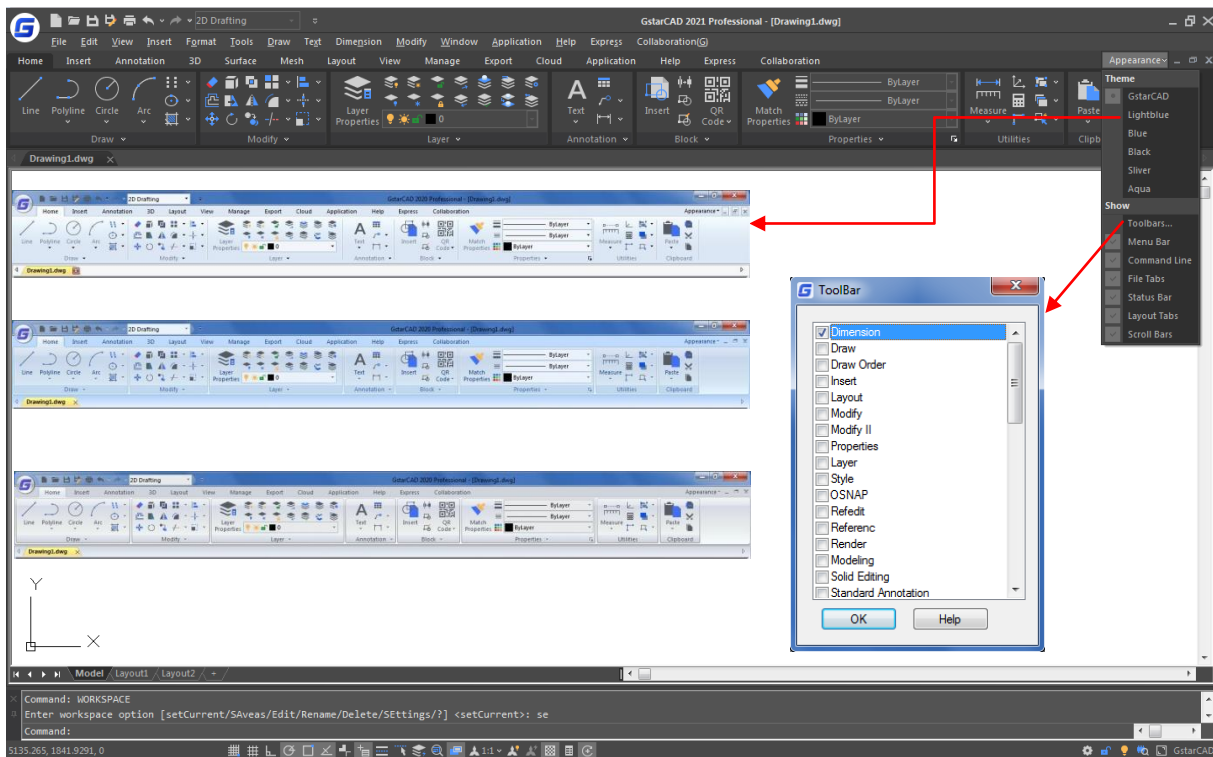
2D Drafting
GstarCAD 2021 Professional - [Drawing1.dwg]

File Edit View Insert Format Tools Draw Text Dimension Modify Window Application Help Express Collaboration(G)

Home Insert Annotation 3D Surface Mesh Layout View Manage Export Cloud Application Help Express Collaboration Appearance

Line Polyline Circle Arc
Draw
Modify
Layer Properties
Layer
Text
Annotation
Insert
QR Code
Block
ByLayer
ByLayer
Match Properties
ByLayer
Properties
Measure
Utilities
Paste
Clipb

Theme
GstarCAD
Lightblue
Blue
Black
Sliver
Aqua
Show
Toolbars...
Menu Bar
Command Line
File Tabs
Status Bar
Layout Tabs
Scroll Bars

Drawing1.dwg

2D Drafting
GstarCAD 2020 Professional - [Drawing1.dwg]
Home Insert Annotation 3D Layout View Manage Export Cloud Application Help Express Collaboration
Appearance
Line Polyline Circle Arc
Draw
Modify
Layer Properties
Layer
Text
Annotation
Insert
QR Code
Block
ByLayer
ByLayer
Match Properties
ByLayer
Properties
Measure
Utilities
Paste
Clipboard
Drawing1.dwg

2D Drafting
GstarCAD 2020 Professional - [Drawing1.dwg]
Home Insert Annotation 3D Layout View Manage Export Cloud Application Help Express Collaboration
Appearance
Line Polyline Circle Arc
Draw
Modify
Layer Properties
Layer
Text
Annotation
Insert
QR Code
Block
ByLayer
ByLayer
Match Properties
ByLayer
Properties
Measure
Utilities
Paste
Clipboard
Drawing1.dwg

2D Drafting
GstarCAD 2020 Professional - [Drawing1.dwg]
Home Insert Annotation 3D Layout View Manage Export Cloud Application Help Express Collaboration
Appearance
Line Polyline Circle Arc
Draw
Modify
Layer Properties
Layer
Text
Annotation
Insert
QR Code
Block
ByLayer
ByLayer
Match Properties
ByLayer
Properties
Measure
Utilities
Paste
Clipboard
Drawing1.dwg

ToolBar
Dimension
Draw
Draw Order
Insert
Layout
Modify
Modify II
Properties
Layer
Style
OSNAP
Refedit
Referenc
Render
Modeling
Solid Editing
Standard Annotation
OK
Help

Y
X

Model Layout1 Layout2 +

Command: WORKSPACE
Enter workspace option [setCurrent/SAveas/Edit/Rename/Delete/SEttings/?] <setCurrent>: se
Command:

5135.265, 1841.9291, 0
1:1
GstarCAD